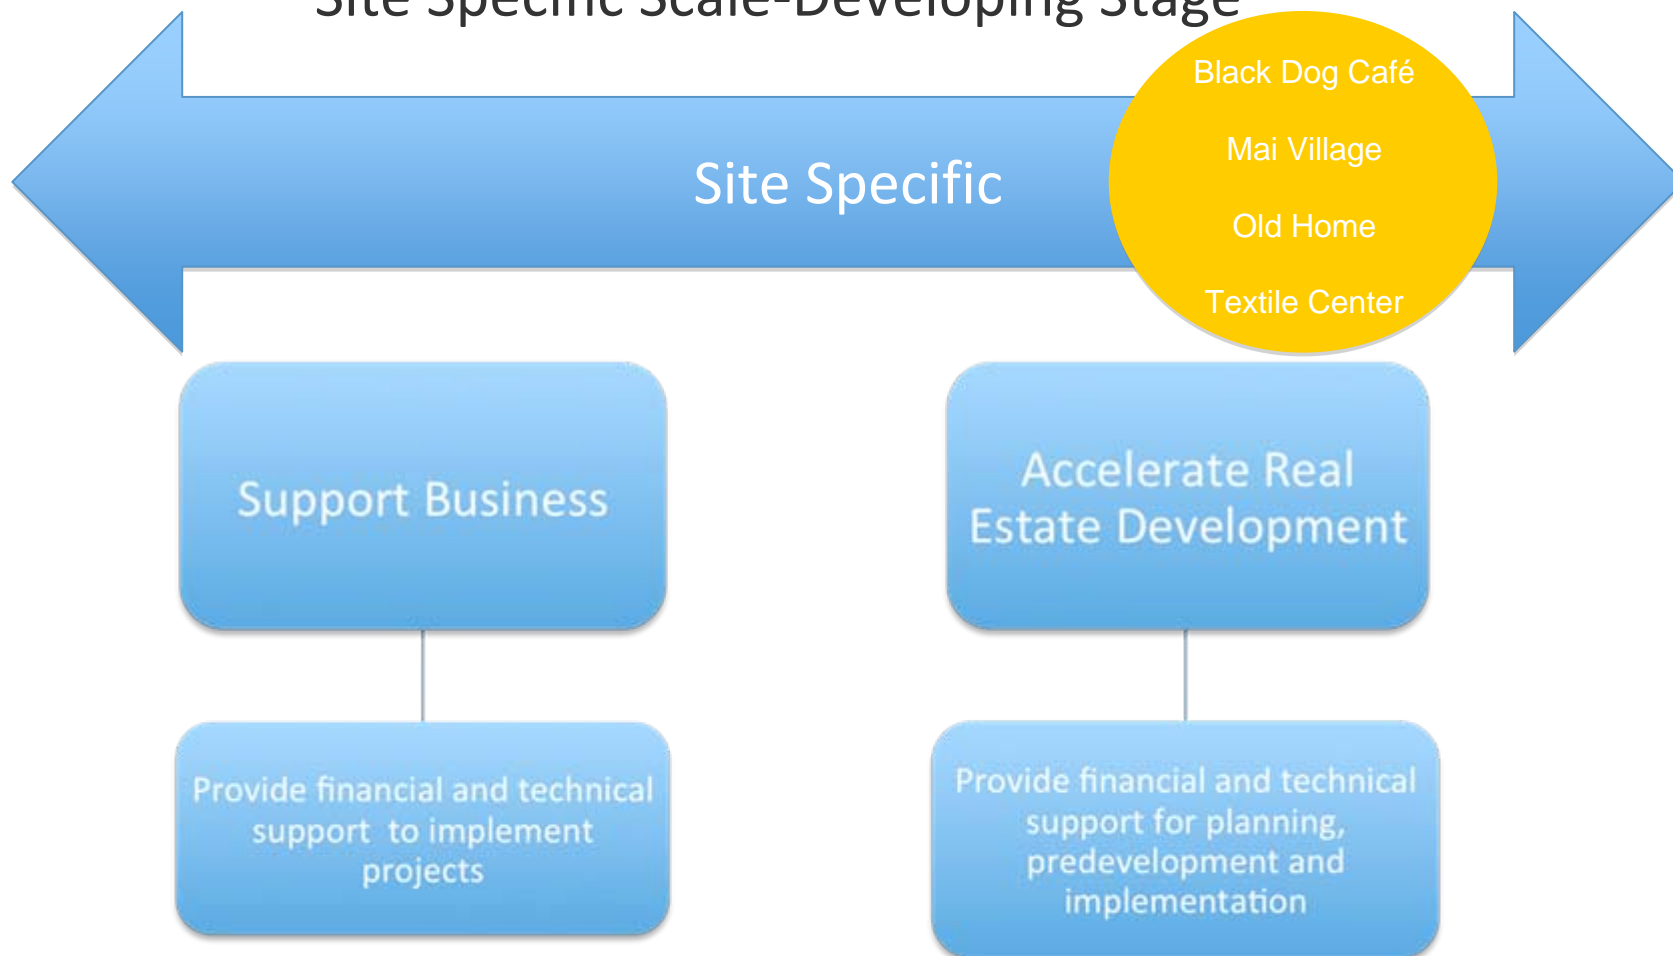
Site Specific Scale-Developing Stage

Site Specific

Black Dog Café

Mai Village

Old Home

Textile Center

Support Business

Accelerate Real Estate Development

Provide financial and technical support to implement projects

Provide financial and technical support for planning, predevelopment and implementation